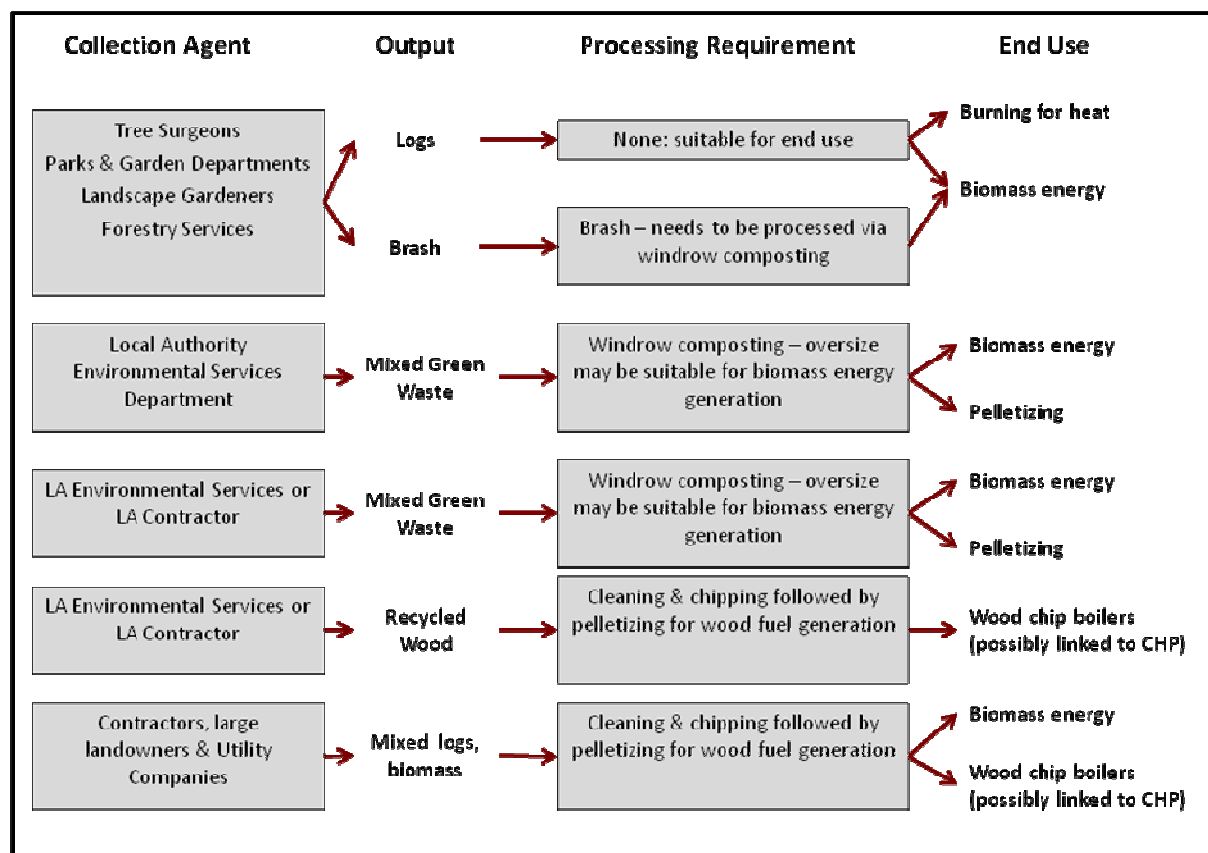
Collection Agent

Output

Processing Requirement

End Use

Tree Surgeons
Parks & Garden Departments
Landscape Gardeners
Forestry Services

Logs

None: suitable for end use

Burning for heat

Biomass energy

Brash

Brash – needs to be processed via windrow composting

Local Authority Environmental Services Department

Mixed Green Waste

Windrow composting – oversize may be suitable for biomass energy generation

Biomass energy

Pelletizing

LA Environmental Services or LA Contractor

Mixed Green Waste

Windrow composting – oversize may be suitable for biomass energy generation

Biomass energy

Pelletizing

LA Environmental Services or LA Contractor

Recycled Wood

Cleaning & chipping followed by pelletizing for wood fuel generation

Wood chip boilers (possibly linked to CHP)

Contractors, large landowners & Utility Companies

Mixed logs, biomass

Cleaning & chipping followed by pelletizing for wood fuel generation

Biomass energy

Wood chip boilers (possibly linked to CHP)